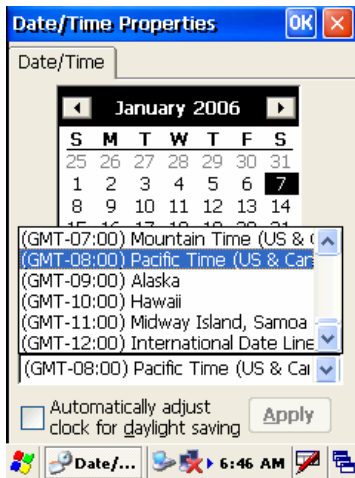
Date/Time Properties OK ✕

Date/Time

January 2006

| S | M | T | W | T | F | S |
|---|---|---|---|---|---|---|
| 25 | 26 | 27 | 28 | 29 | 30 | 31 |
| 1 | 2 | 3 | 4 | 5 | 6 | 7 |
| 8 | 9 | 10 | 11 | 12 | 13 | 14 |

(GMT-07:00) Mountain Time (US & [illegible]
(GMT-08:00) Pacific Time (US & Ca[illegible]
(GMT-09:00) Alaska
(GMT-10:00) Hawaii
(GMT-11:00) Midway Island, Samoa
(GMT-12:00) International Date Line

(GMT-08:00) Pacific Time (US & Ca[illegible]

Automatically adjust clock for daylight saving

Apply

Date/... 6:46 AM